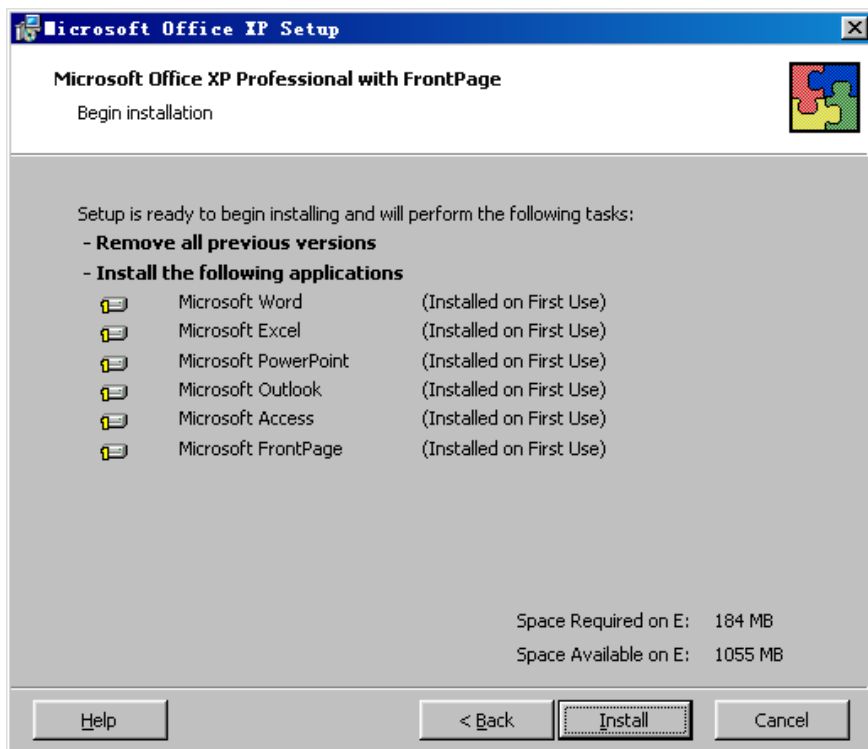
Microsoft Office XP Setup

Microsoft Office XP Professional with FrontPage

Begin installation

Setup is ready to begin installing and will perform the following tasks:

- Remove all previous versions

- Install the following applications

Microsoft Word (Installed on First Use)
Microsoft Excel (Installed on First Use)
Microsoft PowerPoint (Installed on First Use)
Microsoft Outlook (Installed on First Use)
Microsoft Access (Installed on First Use)
Microsoft FrontPage (Installed on First Use)

Space Required on E: 184 MB
Space Available on E: 1055 MB

Help
< Back
Install
Cancel